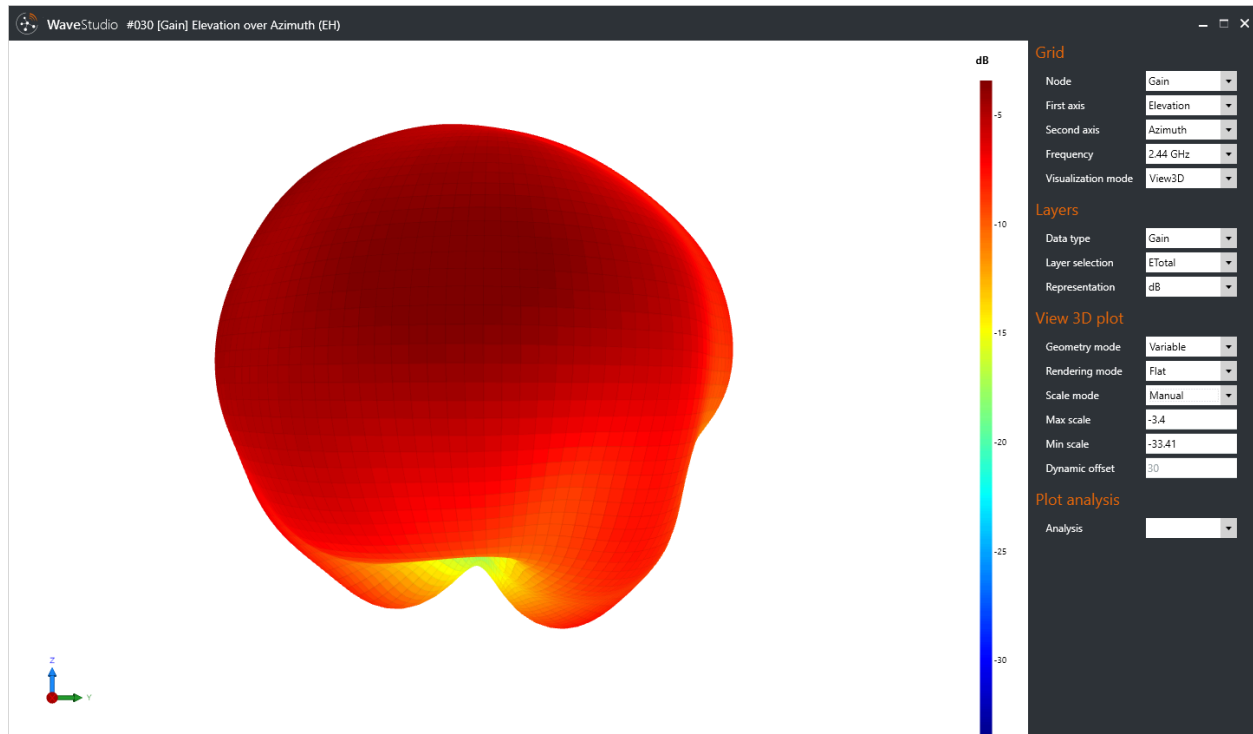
WaveStudio #030 [Gain] Elevation over Azimuth (EH)

dB
-5
-10
-15
-20
-25
-30

Z
Y

Grid
Node Gain
First axis Elevation
Second axis Azimuth
Frequency 2.44 GHz
Visualization mode View3D

Layers
Data type Gain
Layer selection ETotal
Representation dB

View 3D plot
Geometry mode Variable
Rendering mode Flat
Scale mode Manual
Max scale -3.4
Min scale -33.41
Dynamic offset 30

Plot analysis
Analysis